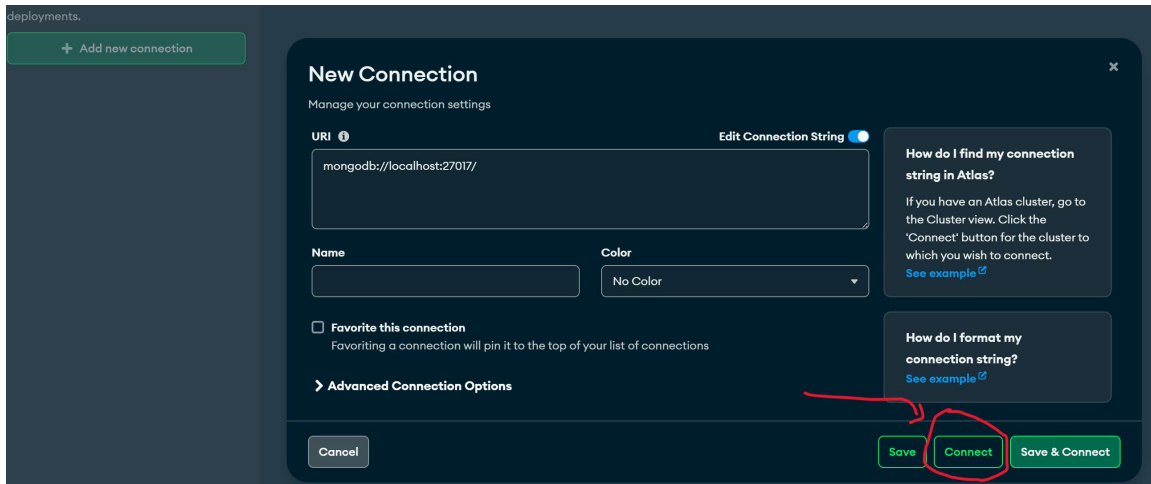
deployments.

+ Add new connection

New Connection

Manage your connection settings

URI

Edit Connection String

mongodb://localhost:27017/

Name

Color

No Color

Favorite this connection

Favoriting a connection will pin it to the top of your list of connections

Advanced Connection Options

How do I find my connection string in Atlas?

If you have an Atlas cluster, go to the Cluster view. Click the 'Connect' button for the cluster to which you wish to connect.

See example

How do I format my connection string?

See example

Cancel

Save

Connect

Save & Connect